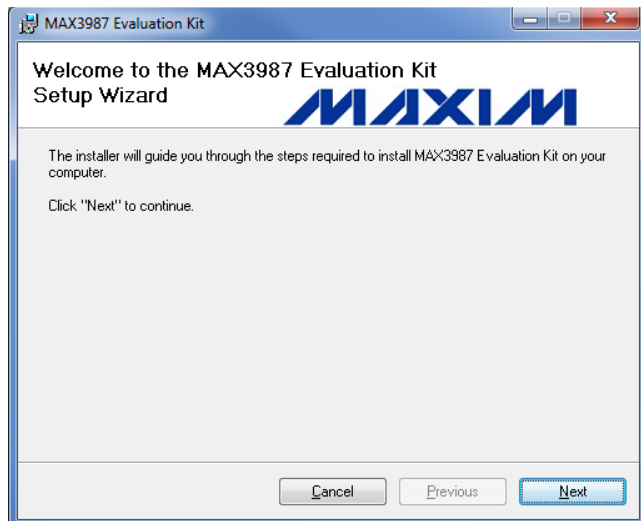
MAX3987 Evaluation Kit

Welcome to the MAX3987 Evaluation Kit Setup Wizard

MAXIM

The installer will guide you through the steps required to install MAX3987 Evaluation Kit on your computer.

Click "Next" to continue.

Cancel

Previous

Next